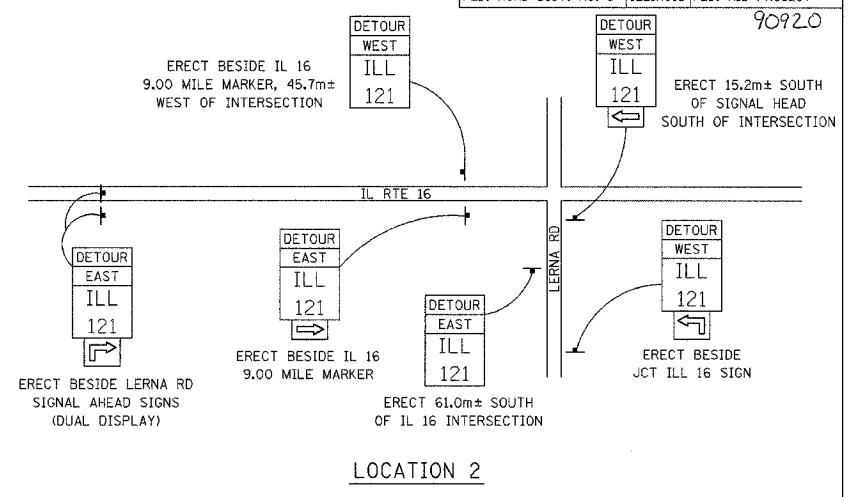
90920

DETOUR
WEST
ILL
121

ERECT BESIDE IL 16 9.00 MILE MARKER, 45.7m± WEST OF INTERSECTION

DETOUR
WEST
ILL
121

ERECT 15.2m± SOUTH OF SIGNAL HEAD SOUTH OF INTERSECTION

IL RTE 16

LERNA RD

DETOUR
EAST
ILL
121

ERECT BESIDE LERNA RD SIGNAL AHEAD SIGNS (DUAL DISPLAY)

DETOUR
EAST
ILL
121

ERECT BESIDE IL 16 9.00 MILE MARKER

DETOUR
EAST
ILL
121

ERECT 61.0m± SOUTH OF IL 16 INTERSECTION

DETOUR
WEST
ILL
121

ERECT BESIDE JCT ILL 16 SIGN

LOCATION 2